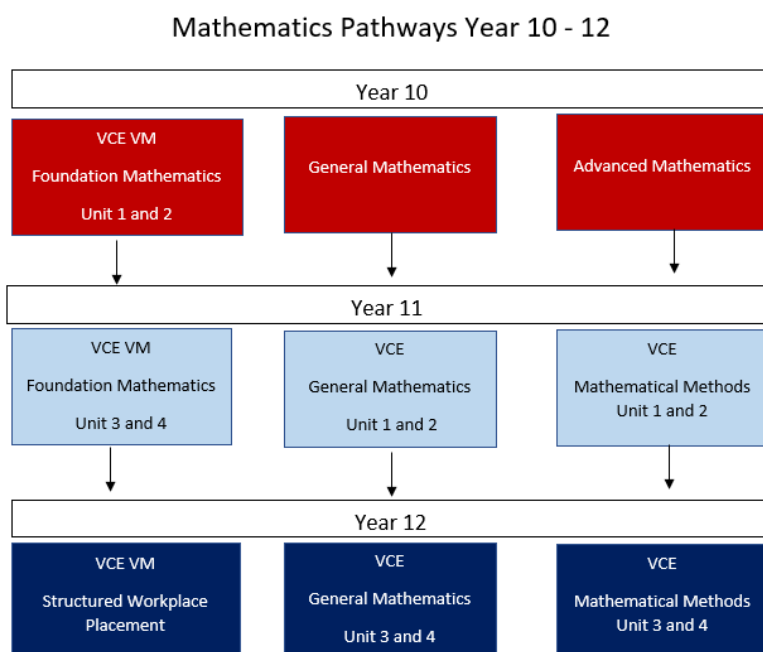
Mathematics Pathways Year 10 - 12

Year 10

VCE VM
Foundation Mathematics
Unit 1 and 2

General Mathematics

Advanced Mathematics

Year 11

VCE VM
Foundation Mathematics
Unit 3 and 4

VCE
General Mathematics
Unit 1 and 2

VCE
Mathematical Methods
Unit 1 and 2

Year 12

VCE VM
Structured Workplace Placement

VCE
General Mathematics
Unit 3 and 4

VCE
Mathematical Methods
Unit 3 and 4